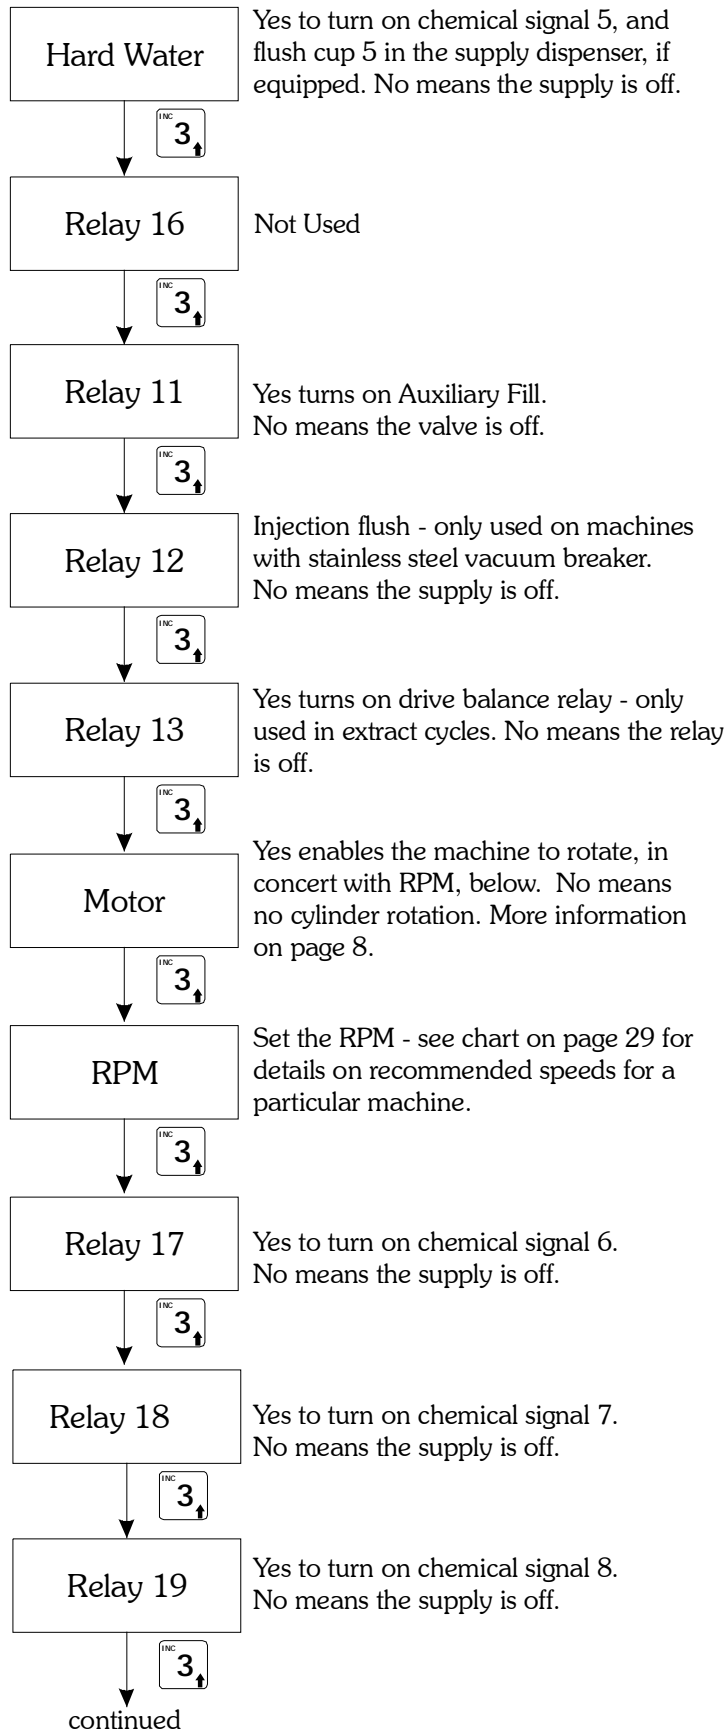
Hard Water

Yes to turn on chemical signal 5, and flush cup 5 in the supply dispenser, if equipped. No means the supply is off.

INC 3

Relay 16

Not Used

INC 3

Relay 11

Yes turns on Auxiliary Fill. No means the valve is off.

INC 3

Relay 12

Injection flush - only used on machines with stainless steel vacuum breaker. No means the supply is off.

INC 3

Relay 13

Yes turns on drive balance relay - only used in extract cycles. No means the relay is off.

INC 3

Motor

Yes enables the machine to rotate, in concert with RPM, below. No means no cylinder rotation. More information on page 8.

INC 3

RPM

Set the RPM - see chart on page 29 for details on recommended speeds for a particular machine.

INC 3

Relay 17

Yes to turn on chemical signal 6. No means the supply is off.

INC 3

Relay 18

Yes to turn on chemical signal 7. No means the supply is off.

INC 3

Relay 19

Yes to turn on chemical signal 8. No means the supply is off.

INC 3

continued